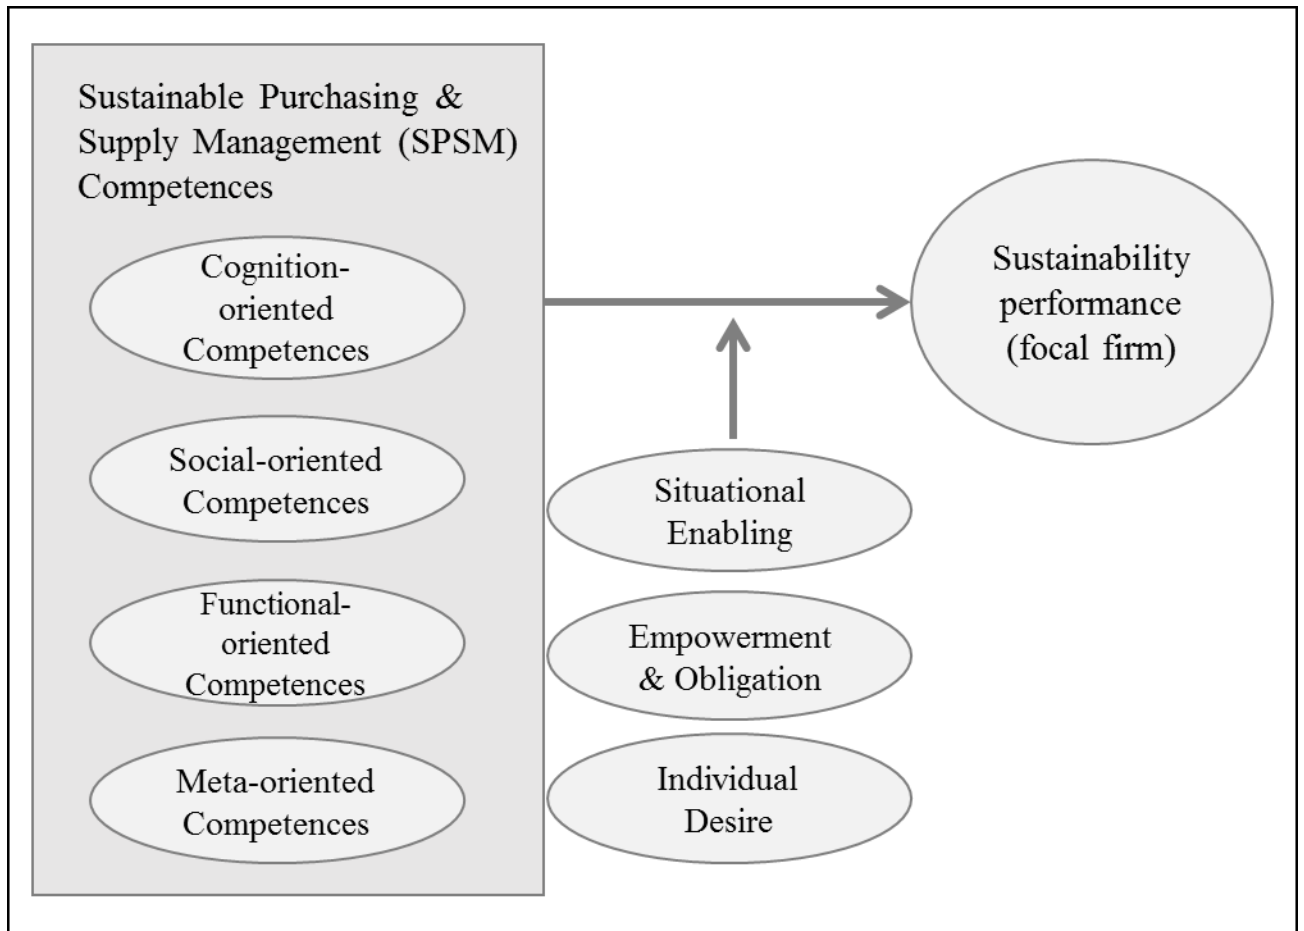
Sustainable Purchasing & Supply Management (SPSM) Competences

Cognition-oriented Competences

Social-oriented Competences

Functional-oriented Competences

Meta-oriented Competences

Sustainability performance (focal firm)

Situational Enabling

Empowerment & Obligation

Individual Desire